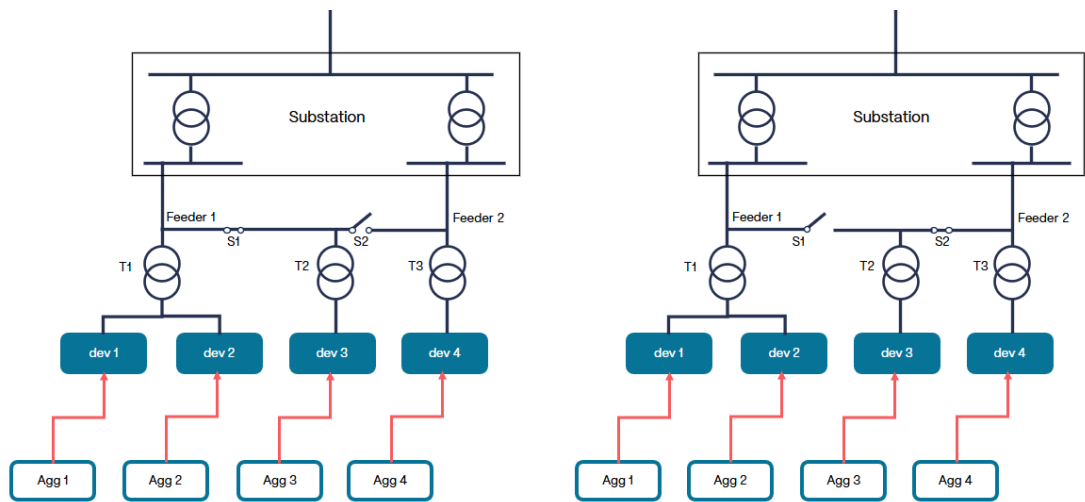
Substation

Feeder 1

Feeder 2

S1

S2

T1

T2

T3

dev 1

dev 2

dev 3

dev 4

Agg 1

Agg 2

Agg 3

Agg 4

Substation

Feeder 1

Feeder 2

S1

S2

T1

T2

T3

dev 1

dev 2

dev 3

dev 4

Agg 1

Agg 2

Agg 3

Agg 4